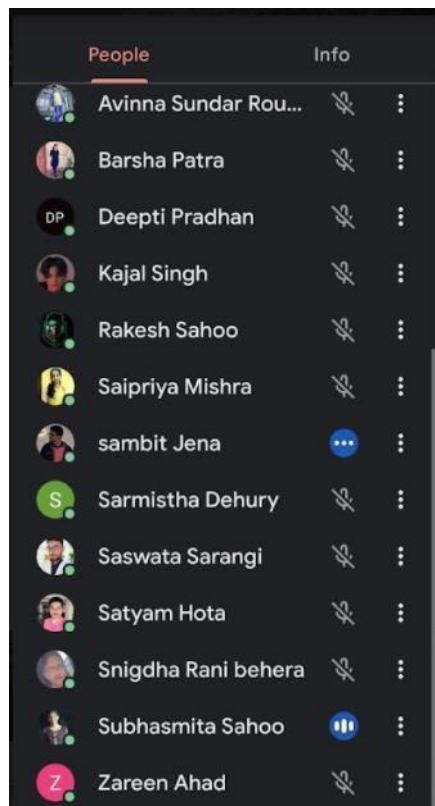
People

Info

Avinna Sundar Rou...

Barsha Patra

DP

Deepti Pradhan

Kajal Singh

Rakesh Sahoo

Saipriya Mishra

sambit Jena

S

Sarmistha Dehury

Saswata Sarangi

Satyam Hota

Snigdha Rani behera

Subhasmita Sahoo

Z

Zareen Ahad